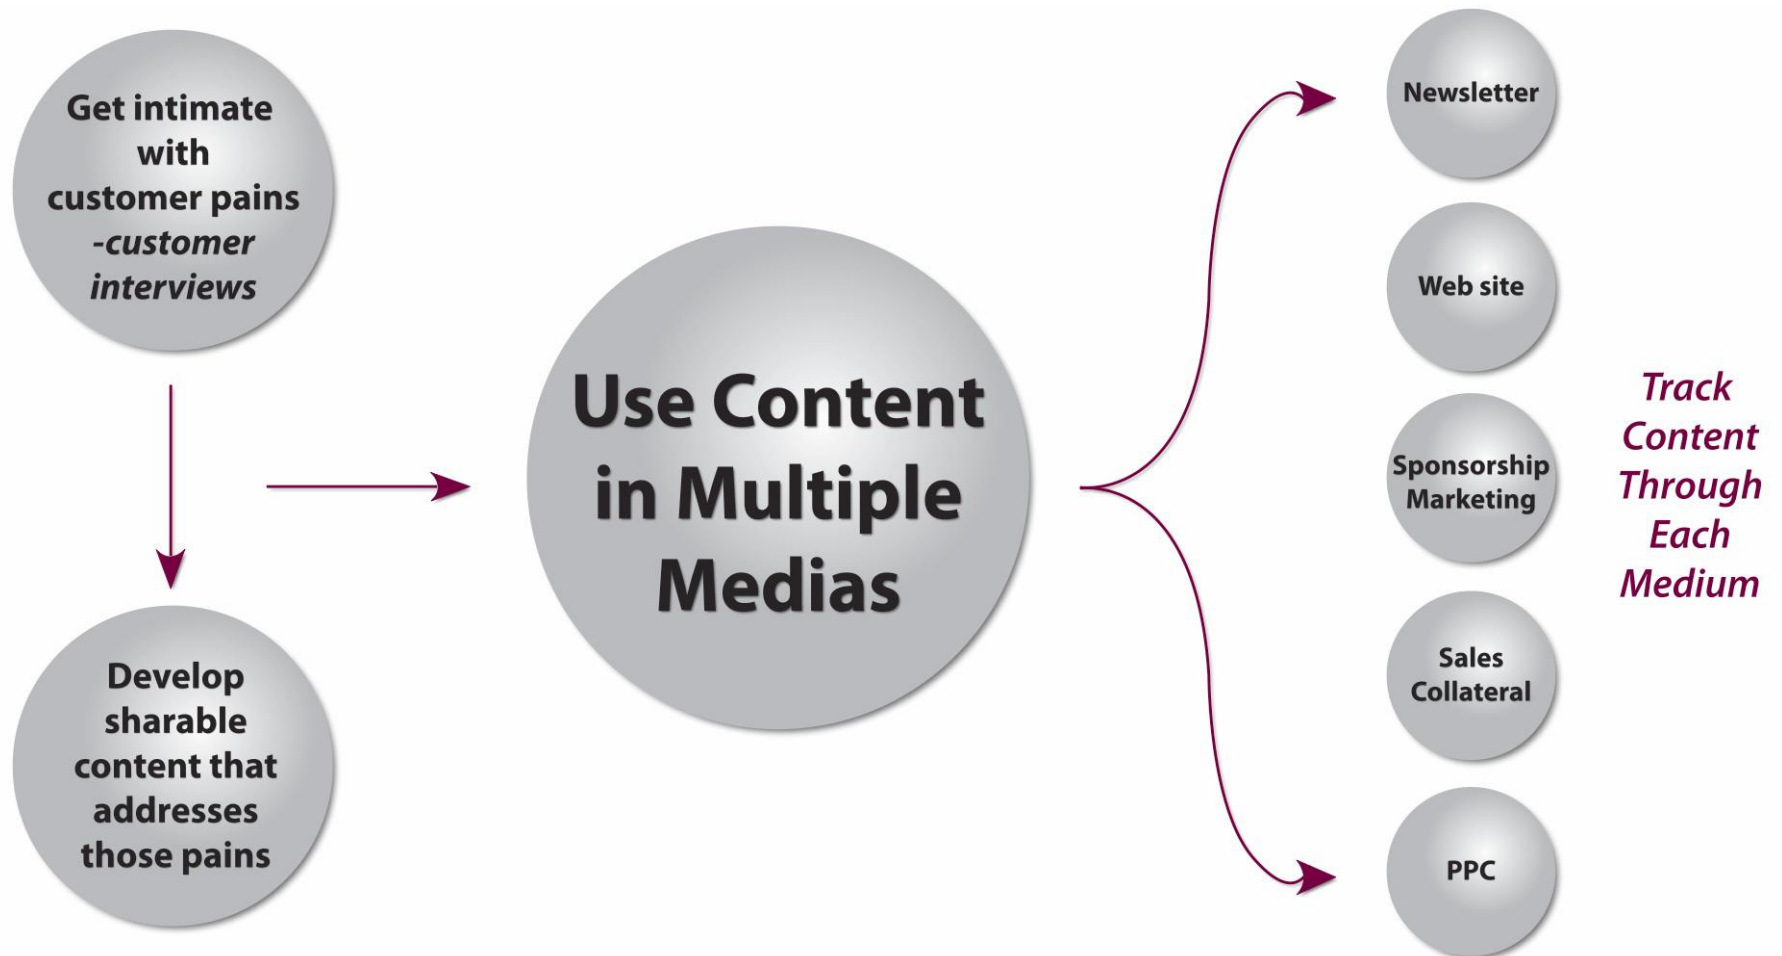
Get intimate with customer pains -customer interviews

Develop sharable content that addresses those pains

Use Content in Multiple Medias

Newsletter

Web site

Sponsorship Marketing

Sales Collateral

PPC

Track Content Through Each Medium